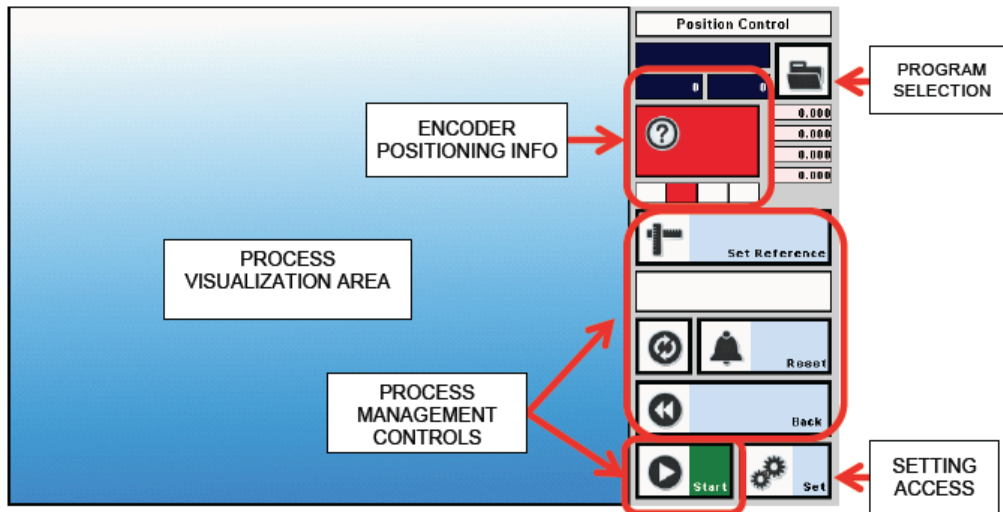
Position Control

0

0

0.000

0.000

0.000

0.000

PROGRAM SELECTION

ENCODER POSITIONING INFO

PROCESS VISUALIZATION AREA

Set Reference

Reset

Back

PROCESS MANAGEMENT CONTROLS

Start

Set

SETTING ACCESS